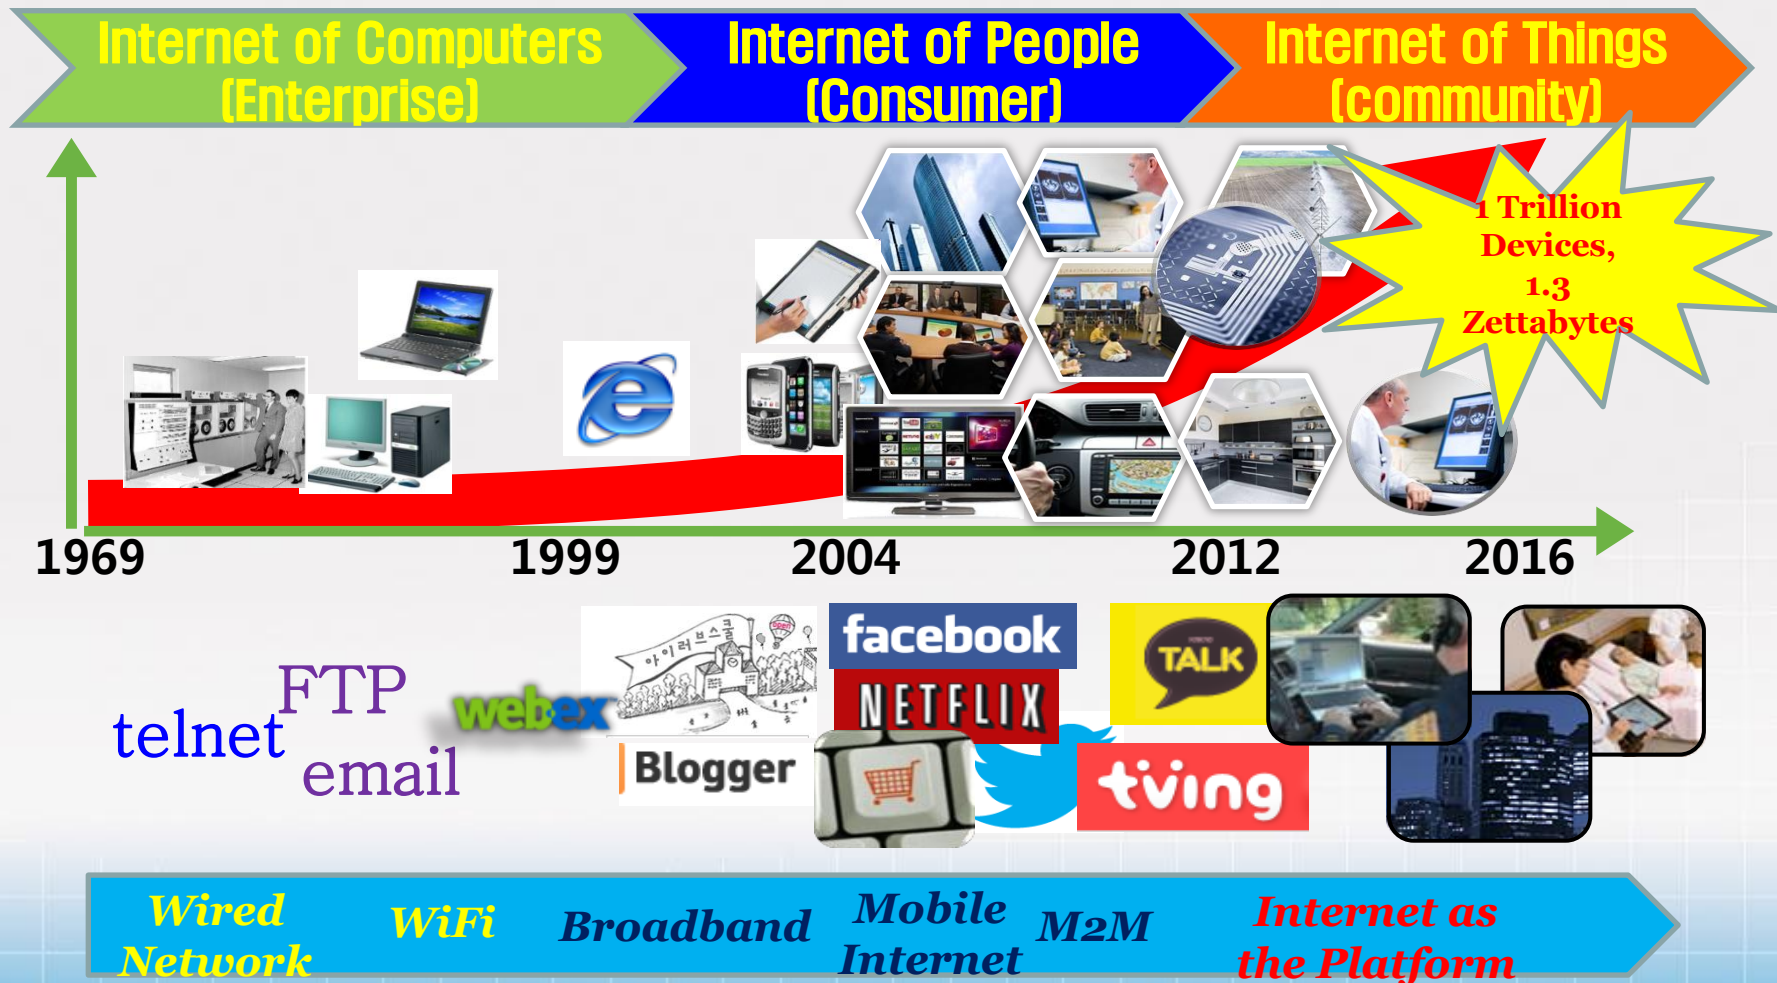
Internet of Computers (Enterprise)

Internet of People (Consumer)

Internet of Things (community)

1 Trillion Devices, 1.3 Zettabytes

1969

1999

2004

2012

2016

FTP

telnet

email

webex

아이러브스쿨

Blogger

facebook

NETFLIX

TALK

tving

Wired Network

WiFi

Broadband

Mobile Internet

M2M

Internet as the Platform